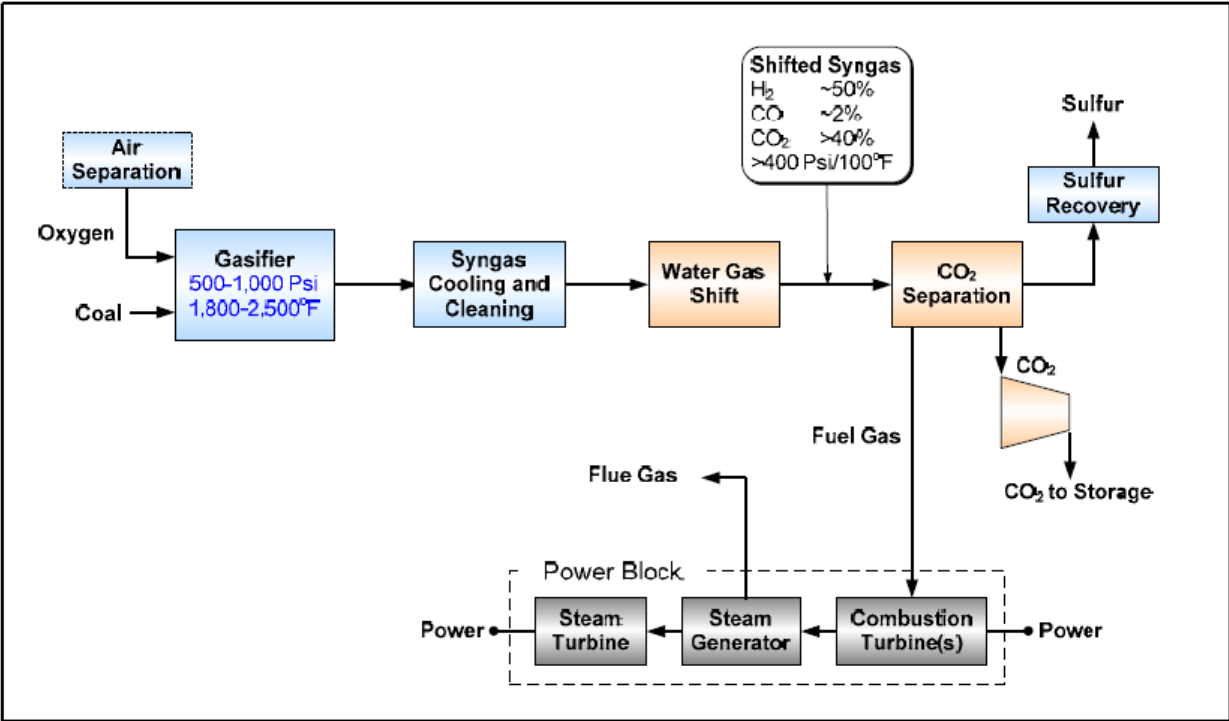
Shifted Syngas
$H_2$ ~50%
CO ~2%
$CO_2$ >40%
>400 Psi/100°F

Sulfur

Air Separation

Sulfur Recovery

Oxygen

Gasifier
500-1,000 Psi
1,800-2,500°F

Coal

Syngas Cooling and Cleaning

Water Gas Shift

$CO_2$ Separation

$CO_2$

Fuel Gas

$CO_2$ to Storage

Flue Gas

Power Block

Power

Steam Turbine

Steam Generator

Combustion Turbine(s)

Power